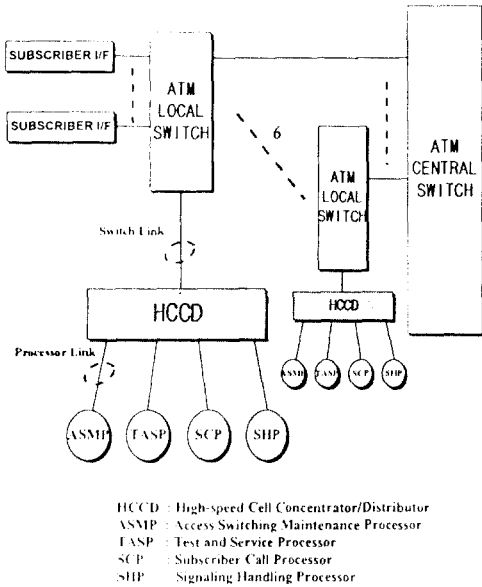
SUBSCRIBER I/F

SUBSCRIBER I/F

ATM LOCAL SWITCH

6

ATM LOCAL SWITCH

ATM CENTRAL SWITCH

Switch Link

HCCD

HCCD

ASMP

TASP

SCP

SHP

Processor Link

ASMP

TASP

SCP

SHP

HCCD : High-speed Cell Concentrator/Distributor
ASMP : Access Switching Maintenance Processor
TASP : Test and Service Processor
SCP : Subscriber Call Processor
SHP : Signaling Handling Processor